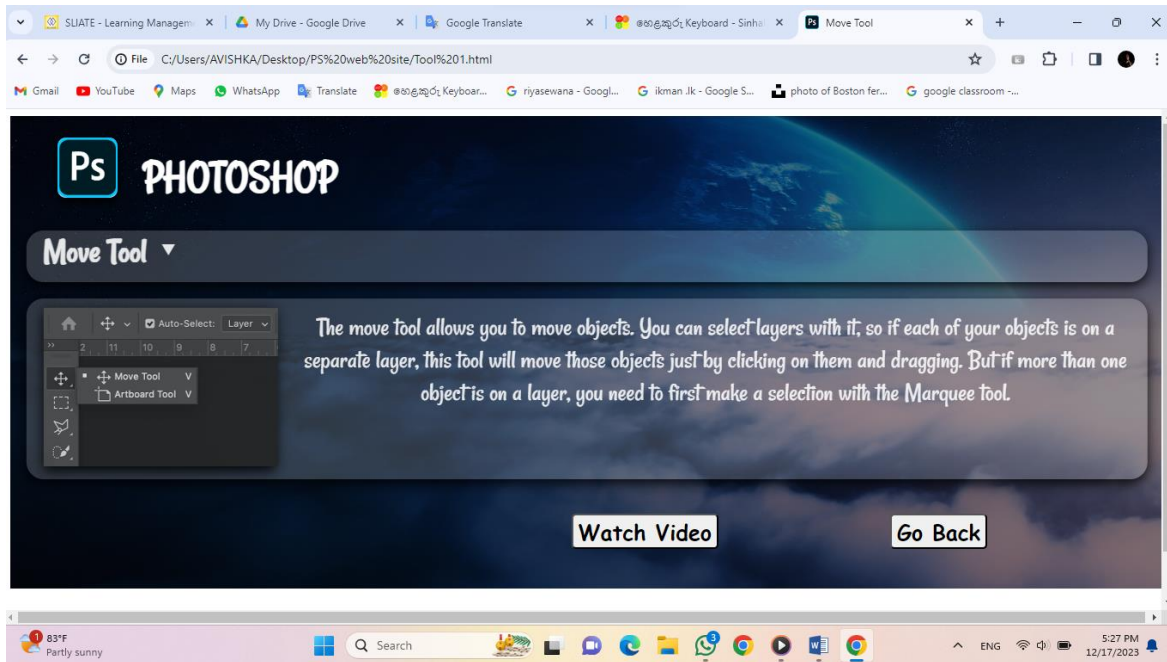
SLIATE - Learning Managem ×
My Drive - Google Drive ×
Google Translate ×
හෙළකුරු Keyboard - Sinha ×
Move Tool ×
+

File C:/Users/AVISHKA/Desktop/PS%20web%20site/Tool%201.html

Gmail YouTube Maps WhatsApp Translate හෙළකුරු Keyboar... riyasewana - Googl... ikman .lk - Google S... photo of Boston fer... google classroom -...

Ps PHOTOSHOP

Move Tool ▼

Auto-Select: Layer
2 11 10 9 8 7
Move Tool V
Artboard Tool V

The move tool allows you to move objects. You can select layers with it, so if each of your objects is on a separate layer, this tool will move those objects just by clicking on them and dragging. But if more than one object is on a layer, you need to first make a selection with the Marquee tool.

Watch Video

Go Back

1 83°F Partly sunny

Search

ENG 5:27 PM 12/17/2023